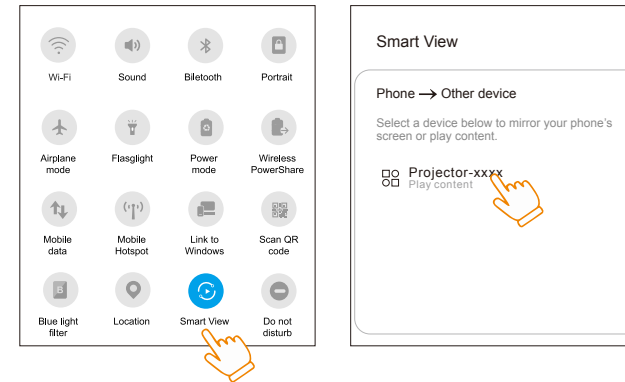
Wi-Fi
Sound
Biletooth
Portrait
Airplane mode
Flasglight
Power mode
Wireless PowerShare
Mobile data
Mobile Hotspot
Link to Windows
Scan QR code
Blue light filter
Location
Smart View
Do not disturb

Smart View

Phone $\longrightarrow$ Other device

Select a device below to mirror your phone's screen or play content.

Projector-xxxx
Play content